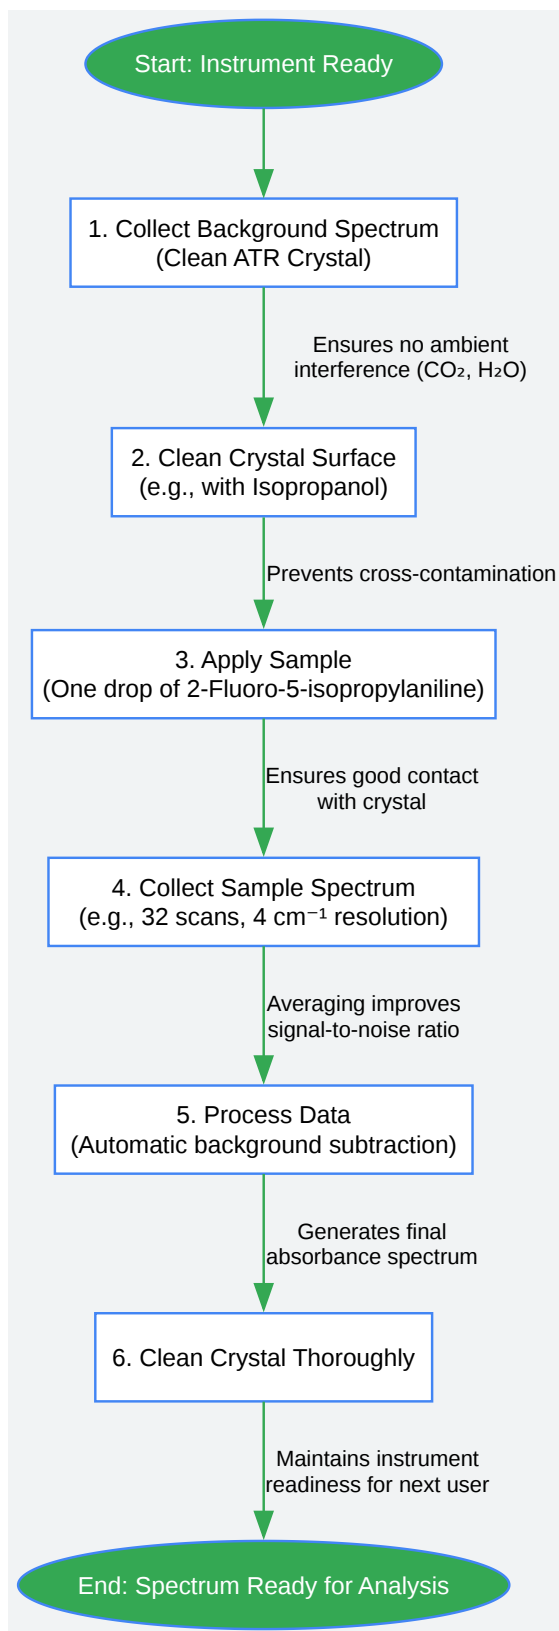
Start: Instrument Ready

1. Collect Background Spectrum
(Clean ATR Crystal)

Ensures no ambient interference ($CO_2$, $H_2O$)

2. Clean Crystal Surface
(e.g., with Isopropanol)

Prevents cross-contamination

3. Apply Sample
(One drop of 2-Fluoro-5-isopropylaniline)

Ensures good contact with crystal

4. Collect Sample Spectrum
(e.g., 32 scans, 4 $cm^{-1}$ resolution)

Averaging improves signal-to-noise ratio

5. Process Data
(Automatic background subtraction)

Generates final absorbance spectrum

6. Clean Crystal Thoroughly

Maintains instrument readiness for next user

End: Spectrum Ready for Analysis